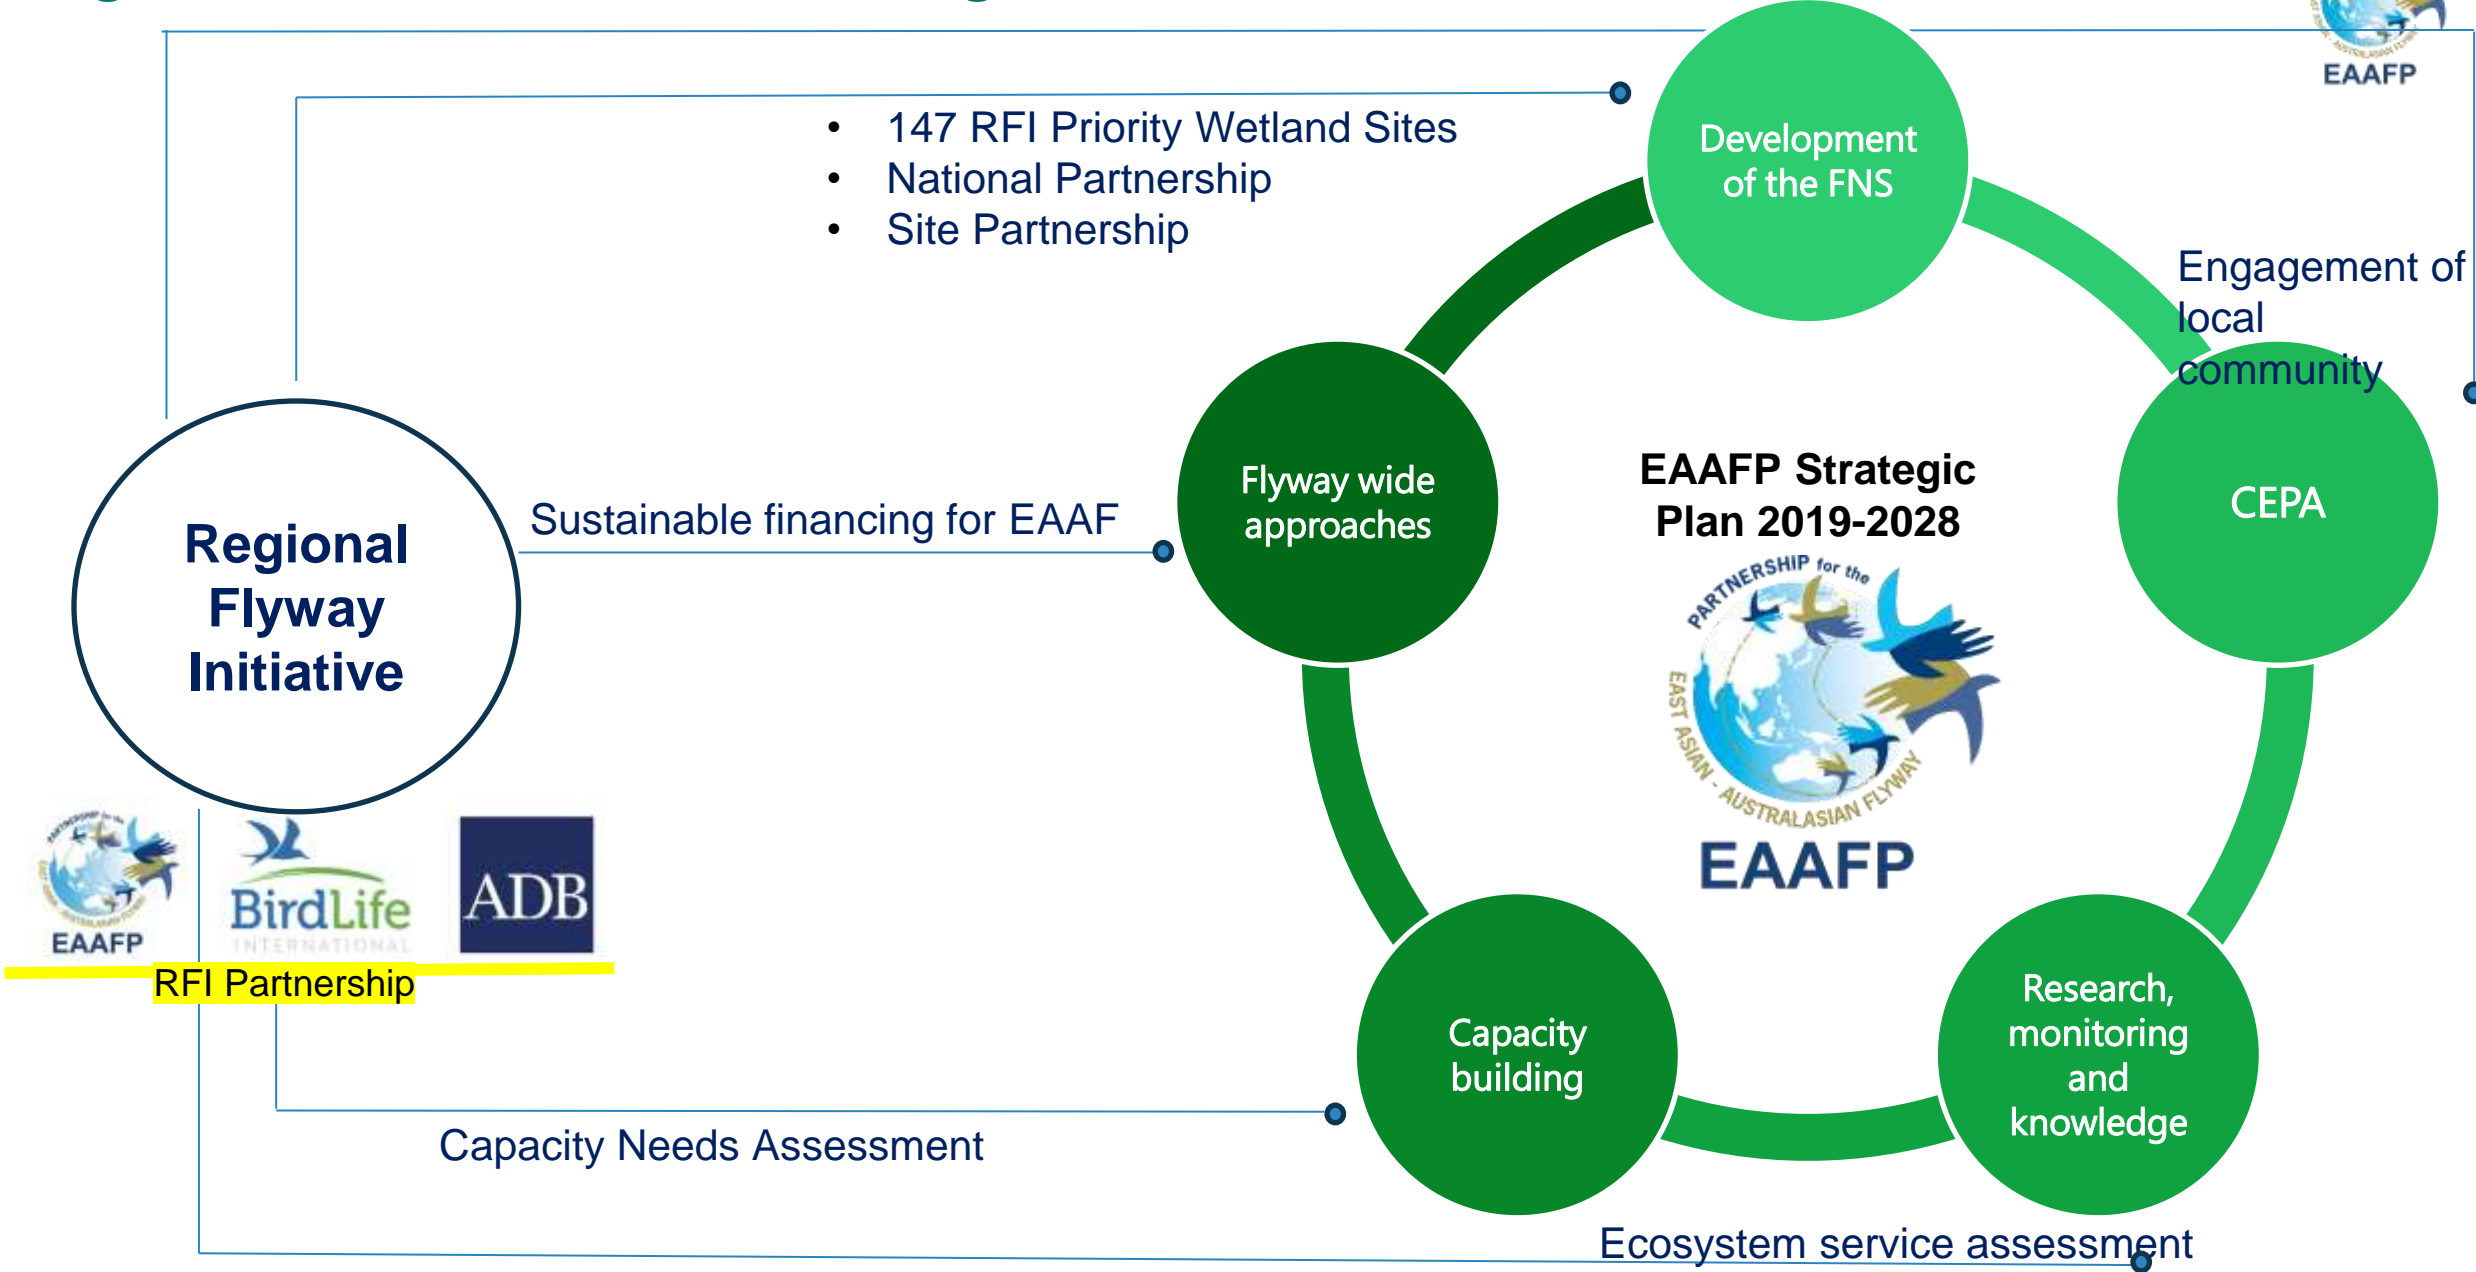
EAAFP

- 147 RFI Priority Wetland Sites
- National Partnership
- Site Partnership

Development of the FNS

Engagement of local community

Regional Flyway Initiative

Sustainable financing for EAAF

Flyway wide approaches

EAAFP Strategic Plan 2019-2028

PARTNERSHIP for the EAST ASIAN - AUSTRALASIAN FLYWAY

EAAFP

CEPA

EAAFP

BirdLife INTERNATIONAL

ADB

RFI Partnership

Capacity building

Research, monitoring and knowledge

Capacity Needs Assessment

Ecosystem service assessment